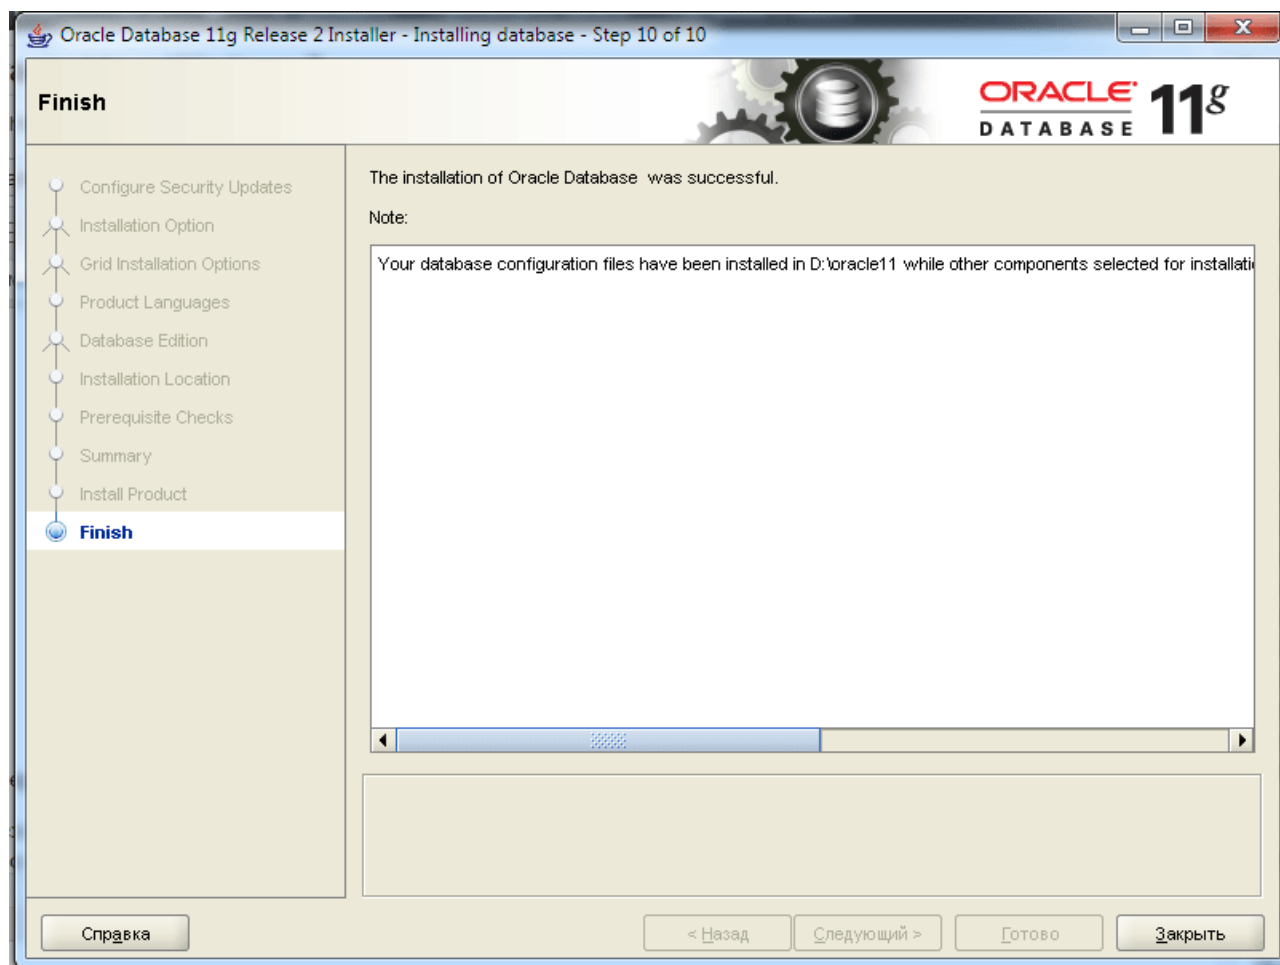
Oracle Database 11g Release 2 Installer - Installing database - Step 10 of 10

Finish

ORACLE DATABASE 11g

Configure Security Updates
Installation Option
Grid Installation Options
Product Languages
Database Edition
Installation Location
Prerequisite Checks
Summary
Install Product
Finish

The installation of Oracle Database was successful.

Note:

Your database configuration files have been installed in D:\oracle11 while other components selected for installati

Справка

< Назад

Следующий >

Готово

Закрыть